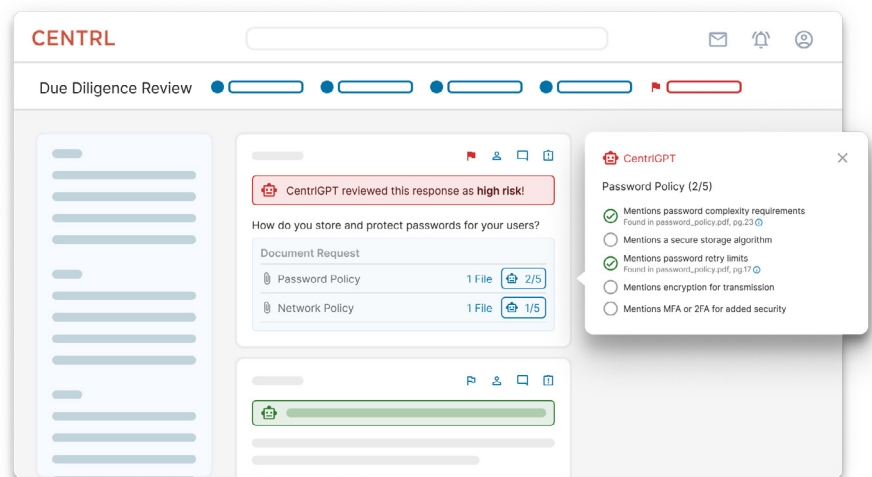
CENTRL

Due Diligence Review

CentrIGPT reviewed this response as **high risk**!

How do you store and protect passwords for your users?

Document Request

Password Policy 1 File 2/5

Network Policy 1 File 1/5

CentrIGPT

Password Policy (2/5)

Mentions password complexity requirements
Found in password_policy.pdf, pg.23

Mentions a secure storage algorithm

Mentions password retry limits
Found in password_policy.pdf, pg.17

Mentions encryption for transmission

Mentions MFA or 2FA for added security